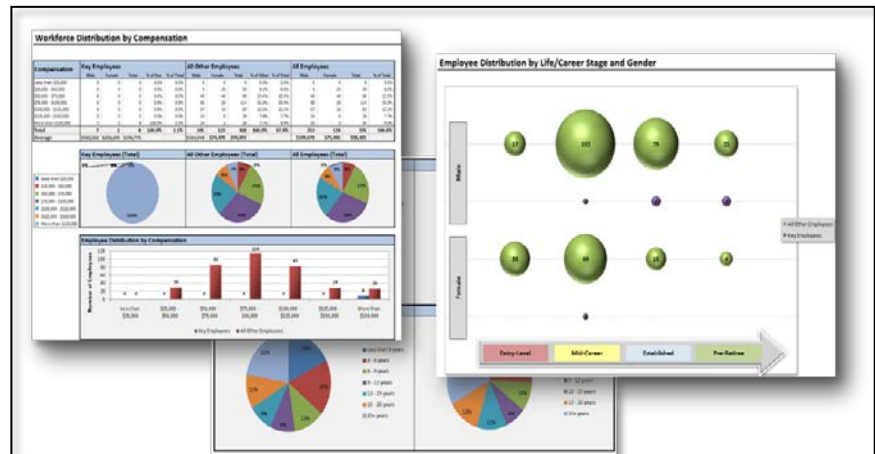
Workforce Distribution by Compensation

Compensation | Key Employees | All Other Employees | All Employees

Key Employees (Total) | All Other Employees (Total) | All Employees (Total)

Employee Distribution by Compensation

Number of Employees

Less than $25,000 | $25,000 $50,000 | $50,000 $75,000 | $75,000 $100,000 | $100,000 $150,000 | $150,000 $200,000 | More than $200,000

Key Employees ■ All Other Employees

Employee Distribution by Life/Career Stage and Gender

Male

Female

All Other Employees
Key Employees

Entry Level | Mid-Career | Established | Pre-Retiree

Less than 3 years
3 - 5 years
6 - 9 years
9 - 12 years
12 - 15 years
15 - 20 years
20+ years